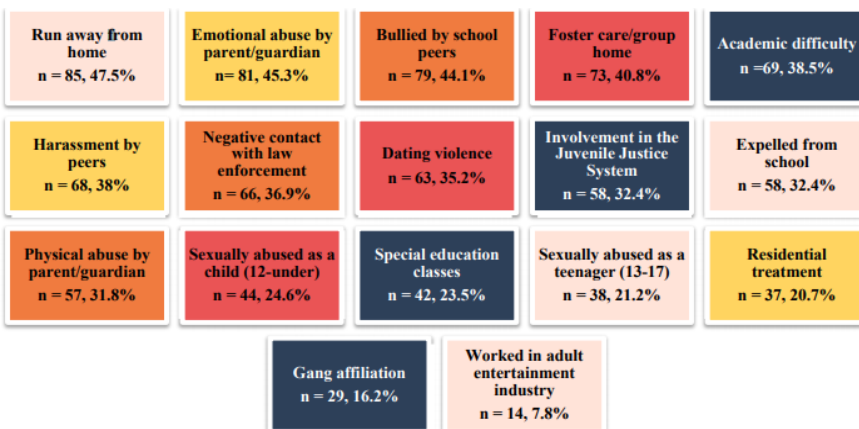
Run away from home
n = 85, 47.5%

Emotional abuse by parent/guardian
n= 81, 45.3%

Bullied by school peers
n = 79, 44.1%

Foster care/group home
n = 73, 40.8%

Academic difficulty
n =69, 38.5%

Harassment by peers
n = 68, 38%

Negative contact with law enforcement
n = 66, 36.9%

Dating violence
n = 63, 35.2%

Involvement in the Juvenile Justice System
n = 58, 32.4%

Expelled from school
n = 58, 32.4%

Physical abuse by parent/guardian
n = 57, 31.8%

Sexually abused as a child (12-under)
n = 44, 24.6%

Special education classes
n = 42, 23.5%

Sexually abused as a teenager (13-17)
n = 38, 21.2%

Residential treatment
n = 37, 20.7%

Gang affiliation
n = 29, 16.2%

Worked in adult entertainment industry
n = 14, 7.8%